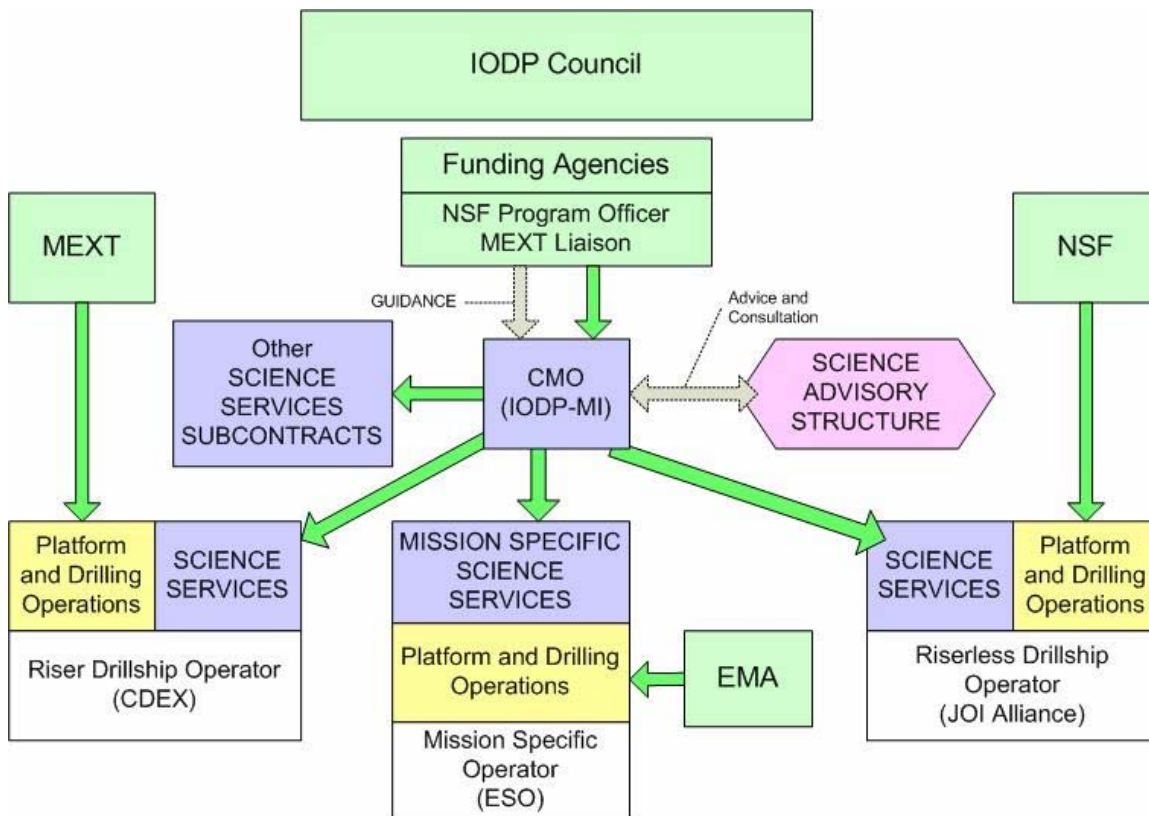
IODP Council

Funding Agencies

NSF Program Officer
MEXT Liaison

MEXT

NSF

GUIDANCE

Advice and Consultation

Other SCIENCE SERVICES SUBCONTRACTS

CMO (IODP-MI)

SCIENCE ADVISORY STRUCTURE

Platform and Drilling Operations

SCIENCE SERVICES

Riser Drillship Operator (CDEX)

MISSION SPECIFIC SCIENCE SERVICES

Platform and Drilling Operations

Mission Specific Operator (ESO)

EMA

SCIENCE SERVICES

Platform and Drilling Operations

Riserless Drillship Operator (JOI Alliance)